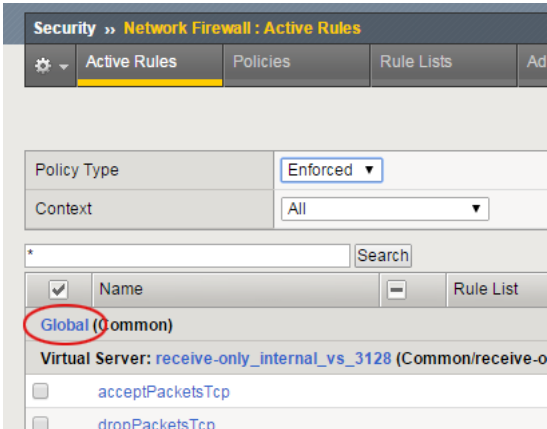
Security » Network Firewall : Active Rules

Active Rules | Policies | Rule Lists | Ad

| Policy Type | Enforced ▼ |
|---|---|
| Context | All ▼ |

*

Search

| | Name | | Rule List |
|---|---|---|---|
| Global (Common) | | | |
| Virtual Server: receive-only_internal_vs_3128 (Common/receive-o | | | |
| | acceptPacketsTcp | | |
| | dropPacketsTcp | | |